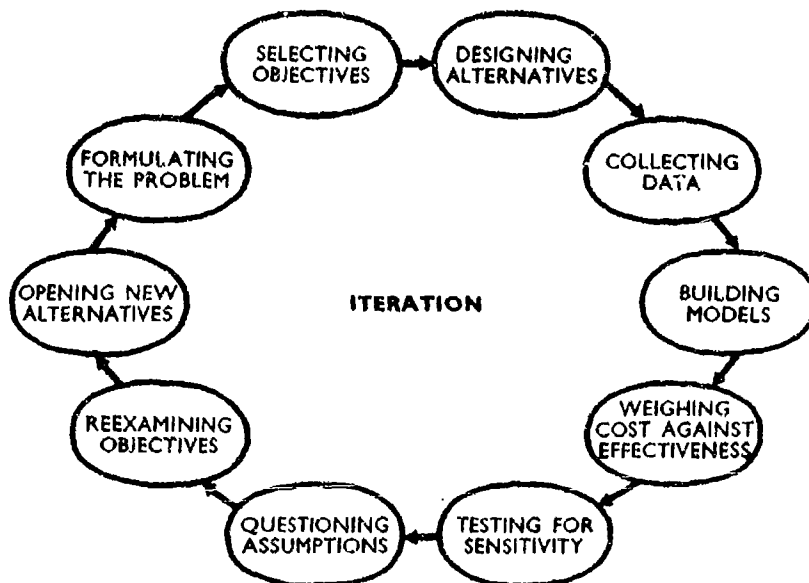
SELECTING OBJECTIVES

DESIGNING ALTERNATIVES

COLLECTING DATA

BUILDING MODELS

WEIGHING COST AGAINST EFFECTIVENESS

TESTING FOR SENSITIVITY

QUESTIONING ASSUMPTIONS

REEXAMINING OBJECTIVES

OPENING NEW ALTERNATIVES

FORMULATING THE PROBLEM

ITERATION